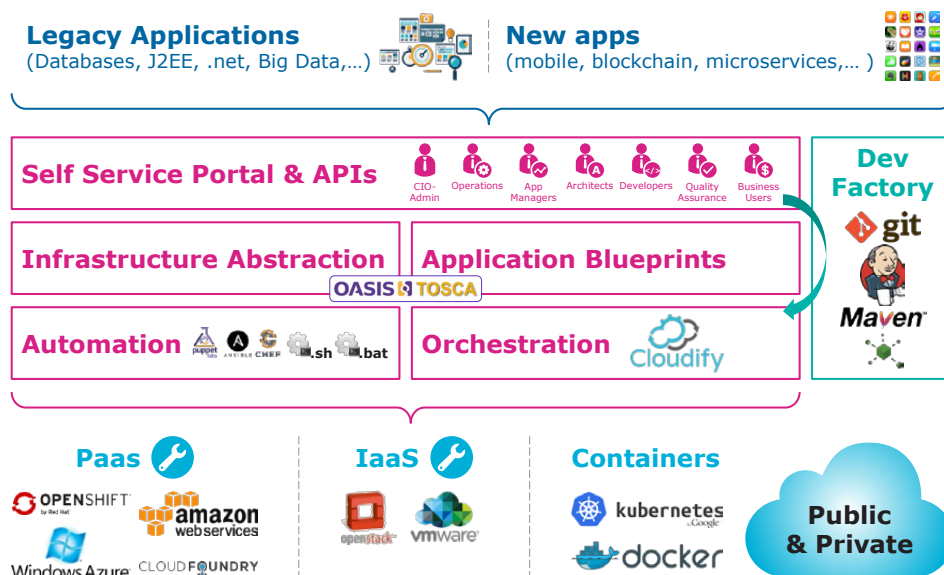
Legacy Applications
(Databases, J2EE, .net, Big Data,…)

New apps
(mobile, blockchain, microservices,… )

Self Service Portal & APIs

CIO-Admin
Operations
App Managers
Architects
Developers
Quality Assurance
Business Users

Dev Factory

git

Maven

Infrastructure Abstraction

Application Blueprints

OASIS TOSCA

Automation

puppet labs
ANSIBLE
CHEF
.sh
.bat

Orchestration

Cloudify

Paas

OPENSHIFT
by Red Hat

amazon web services

Windows Azure

CLOUDFOUNDRY

IaaS

openstack

vmware

Containers

kubernetes
by Google

docker

Public & Private